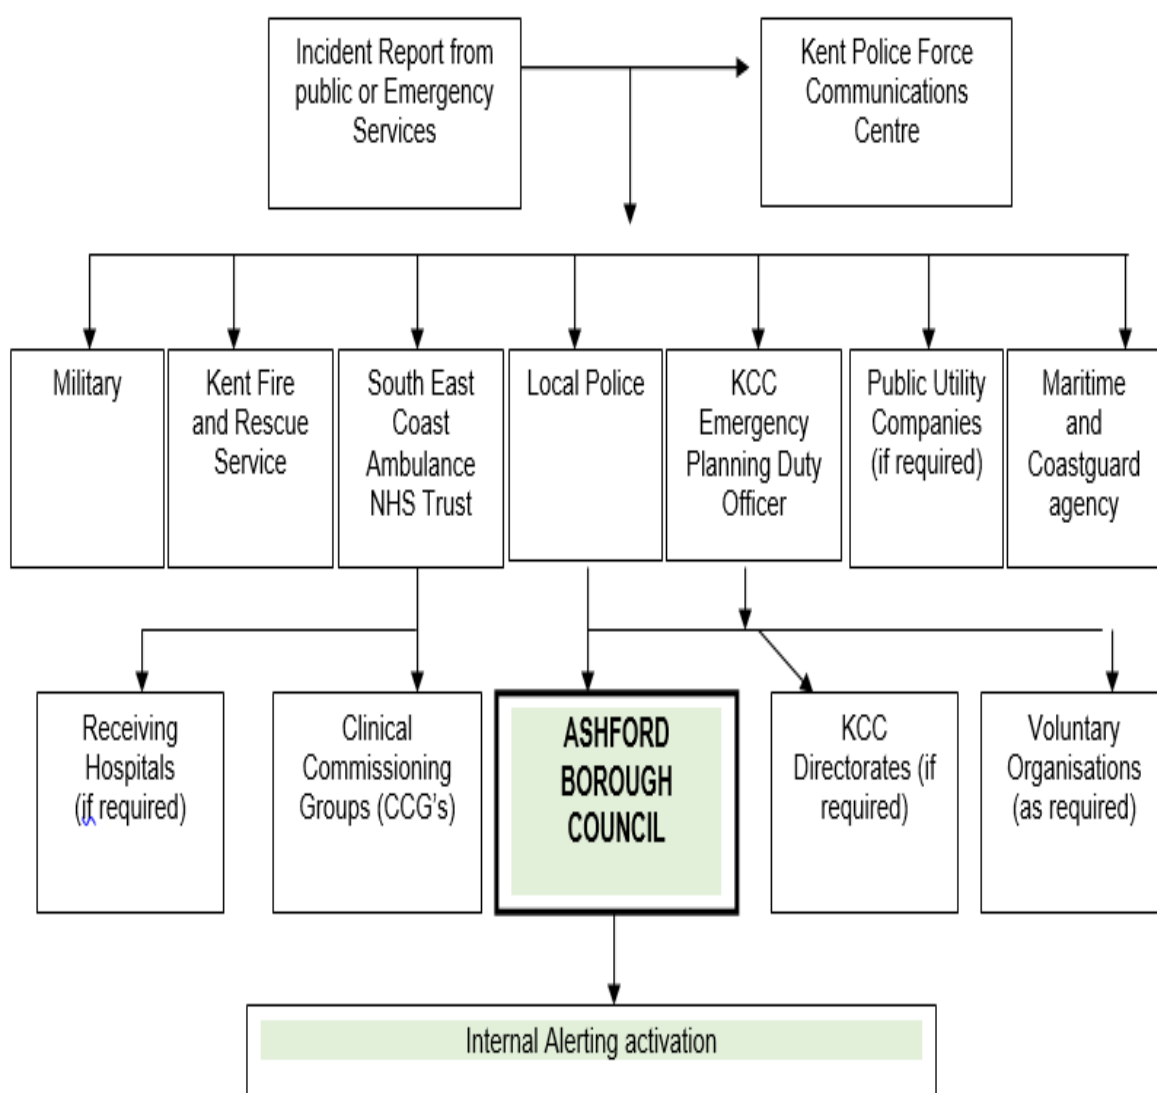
Incident Report from public or Emergency Services

Kent Police Force Communications Centre

Military

Kent Fire and Rescue Service

South East Coast Ambulance NHS Trust

Local Police

KCC Emergency Planning Duty Officer

Public Utility Companies (if required)

Maritime and Coastguard agency

Receiving Hospitals (if required)

Clinical Commissioning Groups (CCG's)

ASHFORD BOROUGH COUNCIL

KCC Directorates (if required)

Voluntary Organisations (as required)

Internal Alerting activation